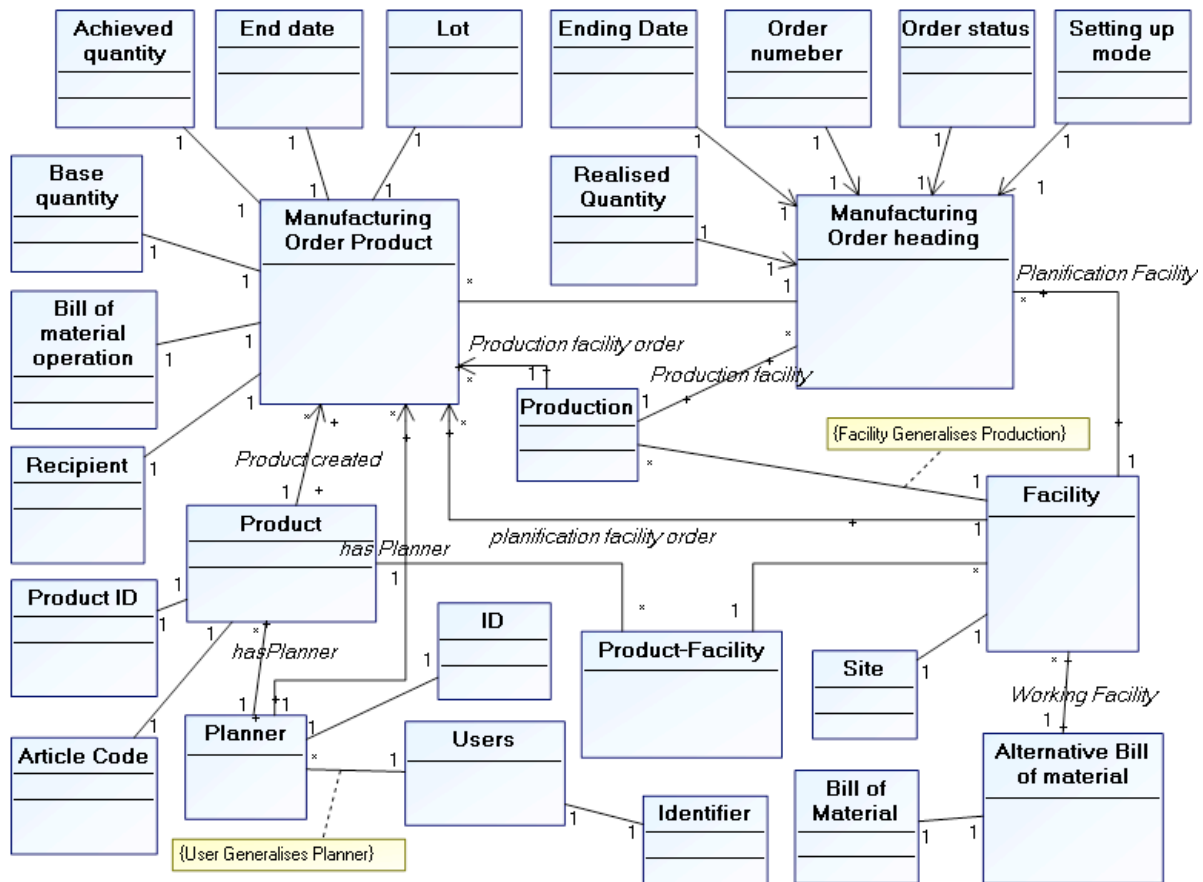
Achieved quantity

End date

Lot

Ending Date

Order numeber

Order status

Setting up mode

Base quantity

Manufacturing Order Product

Realised Quantity

Manufacturing Order heading

Planification Facility

Bill of material operation

Production facility order

Production facility

Production

Recipient

Product created

{Facility Generalises Production}

Facility

Product

has Planner

planification facility order

Product ID

hasPlanner

ID

Product-Facility

Site

Working Facility

Planner

Users

Alternative Bill of material

Article Code

Bill of Material

Identifier

{User Generalises Planner}

1 1 1 1 1 1 1 1 1 1 1 1 1 1 1 1 1 1 1 1 1 1 1 1 1 1 1 1 1 1 1 1 1 1 1 1 1 1 1 1 1 1 1